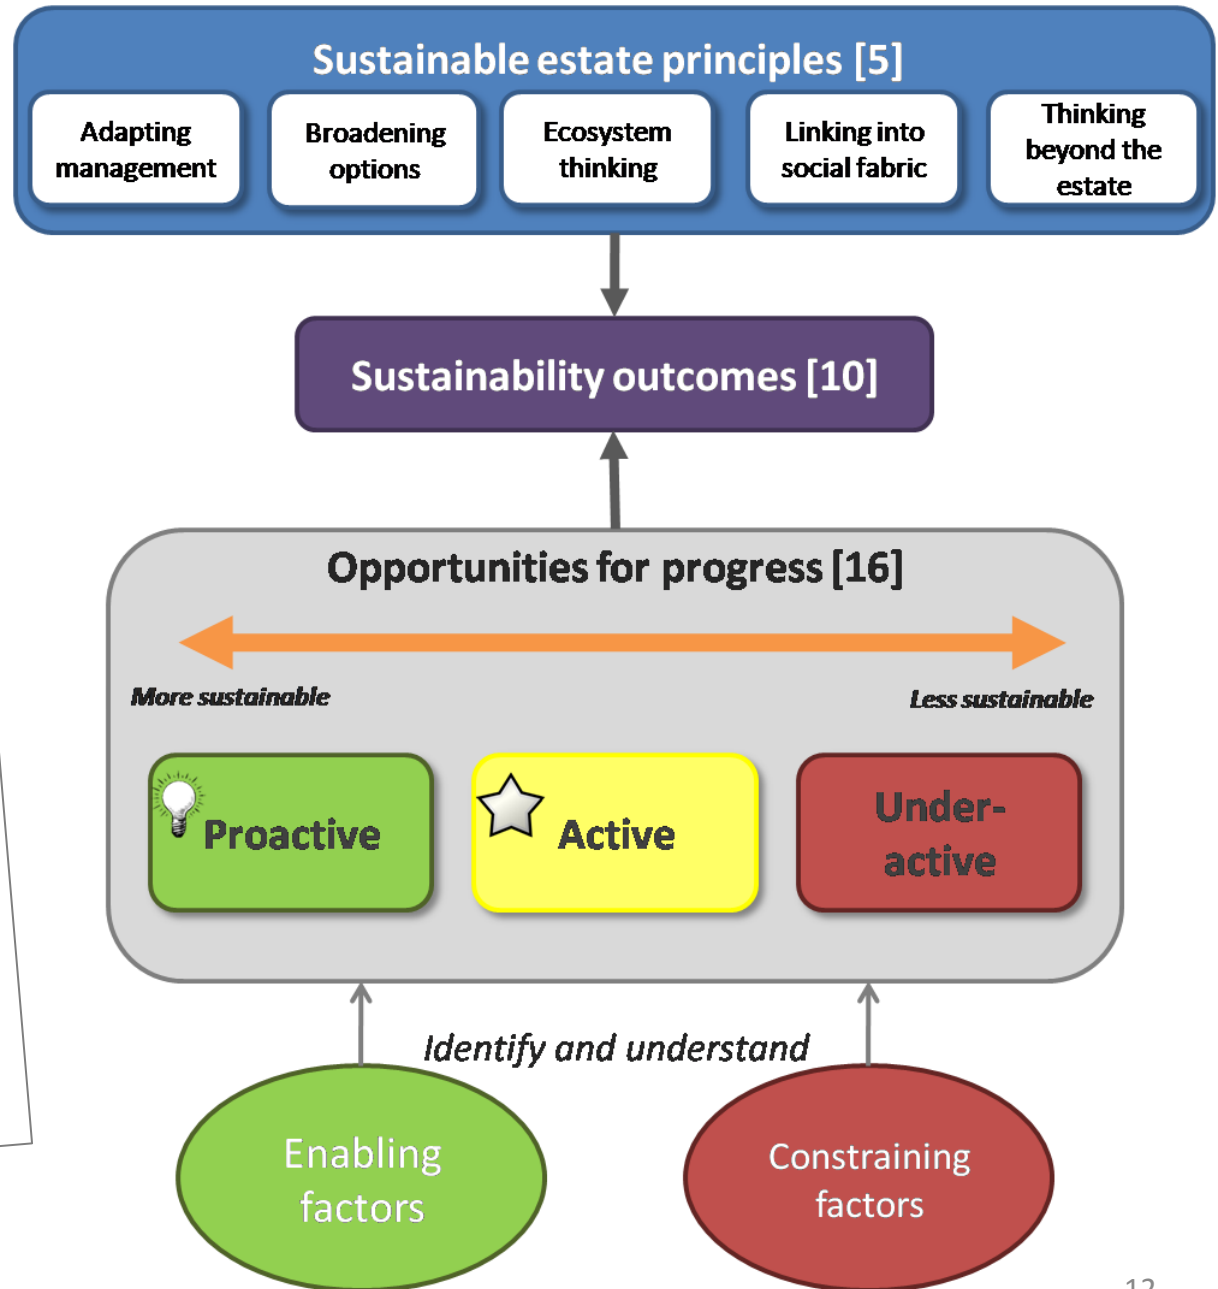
Sustainable estate principles [5]

Adapting management

Broadening options

Ecosystem thinking

Linking into social fabric

Thinking beyond the estate

Sustainability outcomes [10]

Opportunities for progress [16]

More sustainable

Less sustainable

Proactive

Active

Under-active

Identify and understand

Enabling factors

Constraining factors

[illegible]